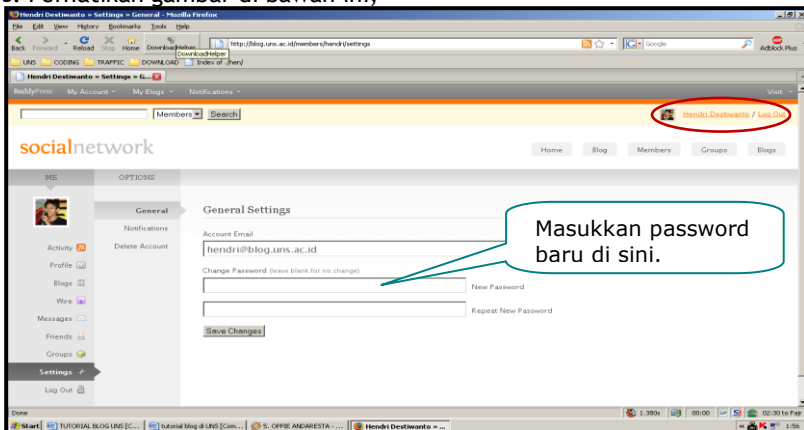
3. Perhatikan gambar di bawah ini,

Hendri Destiwanto » Settings » General - Mozilla Firefox

File Edit View History Bookmarks Tools Help

Back Forward Reload Stop Home DownloadHelper

DownloadHelper

http://blog.uns.ac.id/members/hendri/settings

Google

Adblock Plus

UNS CODING TRAFFIC DOWNLOAD Index of /hen/

Hendri Destiwanto » Settings » G...

BuddyPress My Account My Blogs Notifications Visit

Members Search

Hendri Destiwanto / Log Out

socialnetwork

Home Blog Members Groups Blogs

ME OPTIONS

General
Notifications
Delete Account

Activity
Profile
Blogs
Wire
Messages
Friends
Groups
Settings
Log Out

General Settings

Account Email

hendri@blog.uns.ac.id

Change Password (leave blank for no change)

New Password

Repeat New Password

Save Changes

Masukkan password baru di sini.

Done

1.380s 00:00 02:30 to Fajr

Start TUTORIAL BLOG UNS [C... tutorial blog di UNS [Com... 5. OFFIE ANDARESTA - ... Hendri Destiwanto » ... 1:56